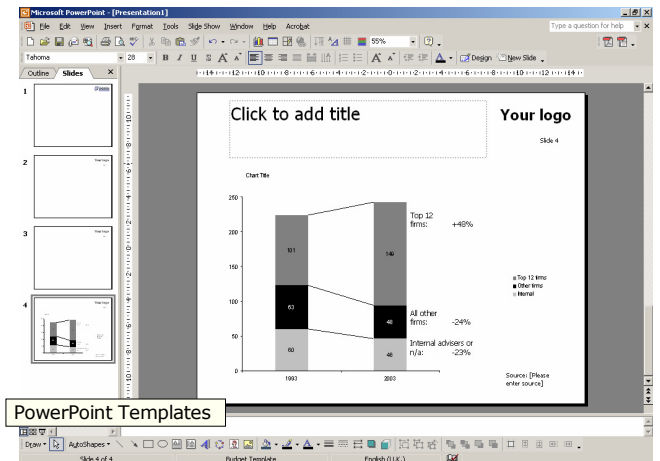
Microsoft PowerPoint - [Presentation1]

File Edit View Insert Format Tools Slide Show Window Help Acrobat

Type a question for help

55%

Tahoma 28 B I U S A A Design New Slide

Outline Slides

1
2
3
4

Click to add title

Your logo

Slide 4

Chart Title

| | 1993 | 2003 |
|---|---|---|
| Top 12 firms | 101 | 149 |
| Other firms | 63 | 48 |
| Internal | 60 | 46 |

250
200
150
100
50
0

Top 12 firms: +48%

All other firms: -24%

Internal advisers or n/a: -23%

Top 12 firms
Other firms
Internal

Source: [Please enter source]

PowerPoint Templates

Draw AutoShapes

Slide 4 of 4 Budget Template English (U.K.)